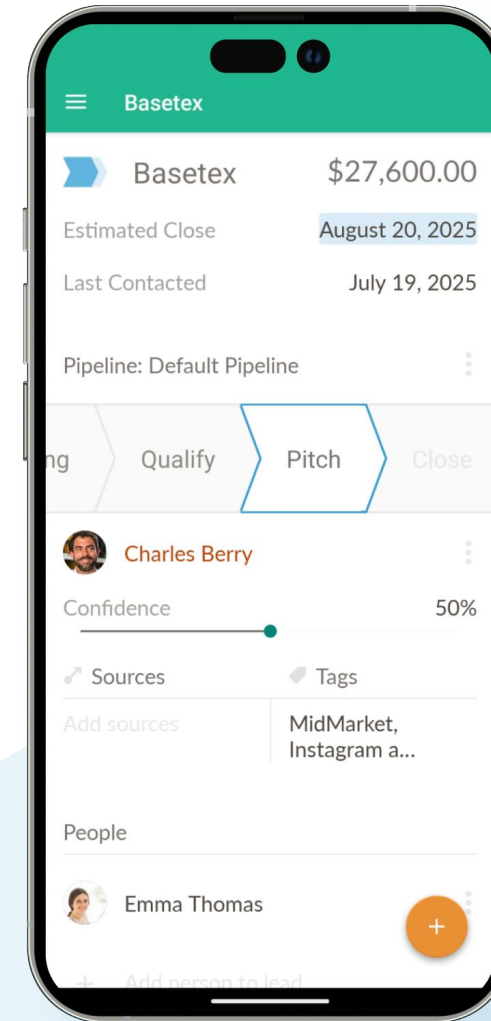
Basetex

Basetex $27,600.00

Estimated Close August 20, 2025

Last Contacted July 19, 2025

Pipeline: Default Pipeline

ng Qualify Pitch Close

Charles Berry

Confidence 50%

Sources

Tags

Add sources

MidMarket, Instagram a...

People

Emma Thomas

+

Add person to lead